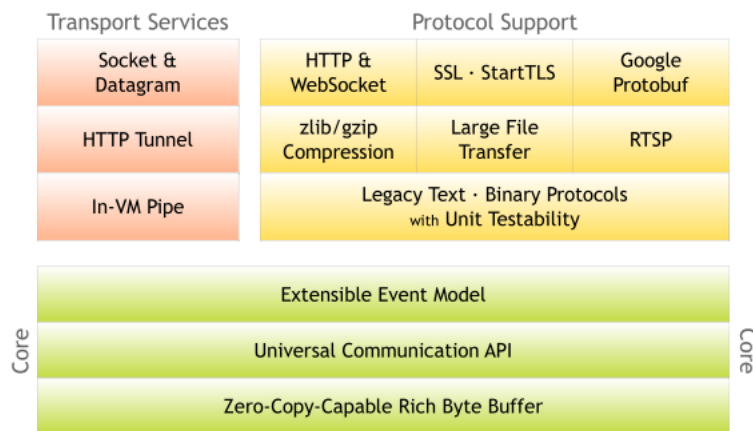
Transport Services

Socket & Datagram

HTTP Tunnel

In-VM Pipe

Protocol Support

HTTP & WebSocket

SSL · StartTLS

Google Protobuf

zlib/gzip Compression

Large File Transfer

RTSP

Legacy Text · Binary Protocols with Unit Testability

Core

Extensible Event Model

Universal Communication API

Zero-Copy-Capable Rich Byte Buffer

Core